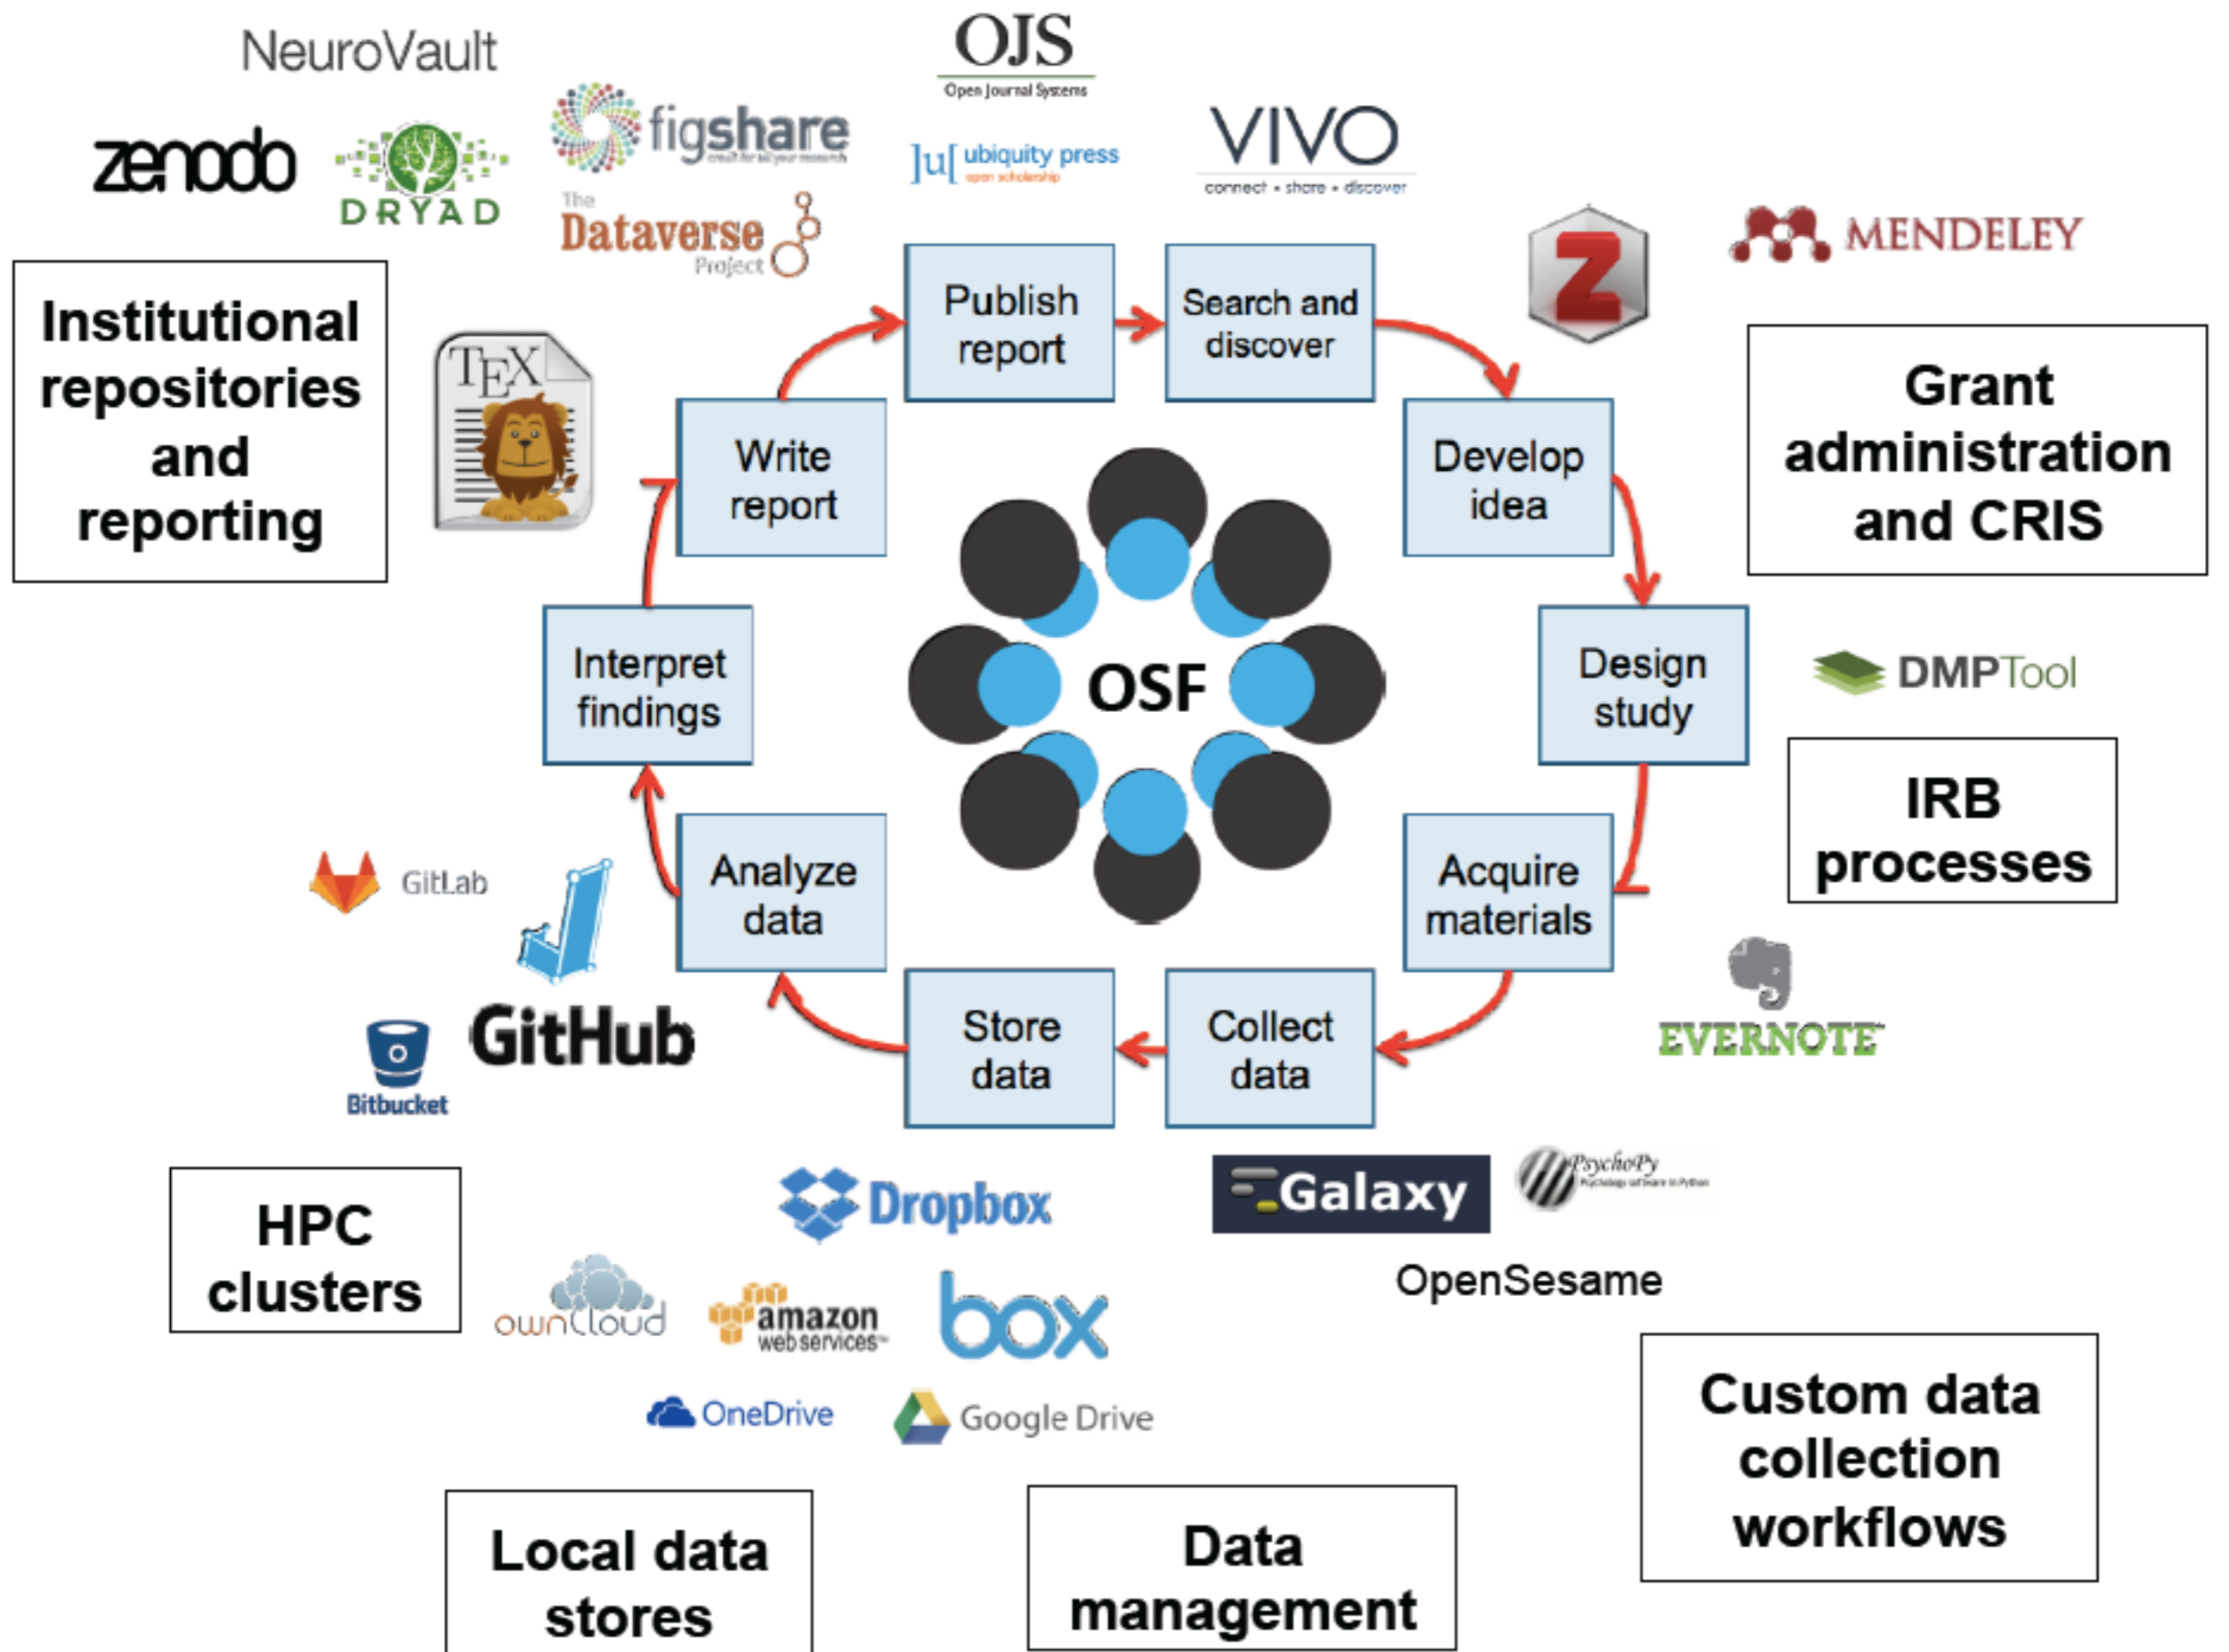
NeuroVault

OJS
Open Journal Systems

zenodo

DRYAD

figshare

]u[ ubiquity press
open scholarship

VIVO
connect • share • discover

The Dataverse Project

MENDELEY

Institutional repositories and reporting

TEX

Publish report

Search and discover

Grant administration and CRIS

Write report

Develop idea

OSF

Interpret findings

Design study

DMPTool

IRB processes

GitLab

Analyze data

Acquire materials

EVERNOTE

GitHub

Bitbucket

Store data

Collect data

HPC clusters

Dropbox

Galaxy

PsychoPy

OpenSesame

ownCloud

amazon web services

box

OneDrive

Google Drive

Custom data collection workflows

Local data stores

Data management